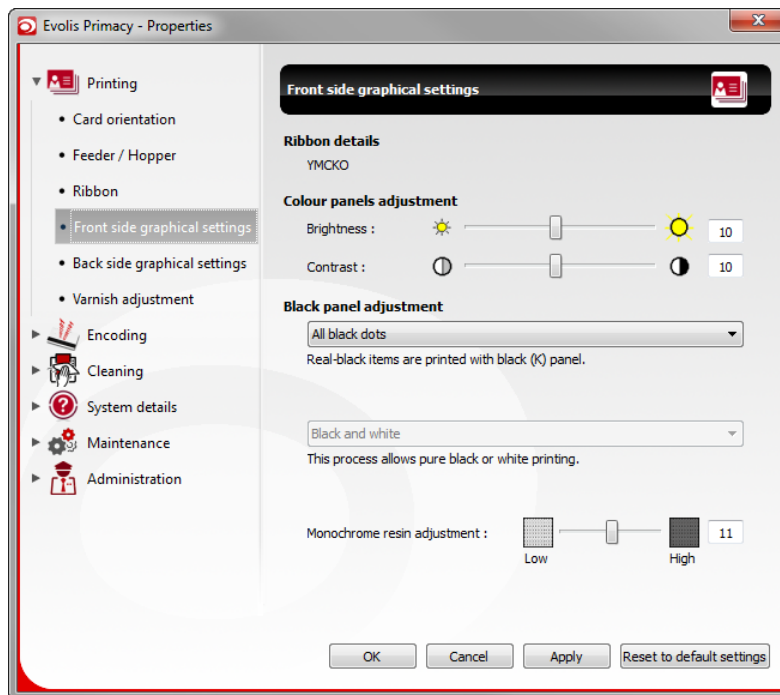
Evolis Primacy - Properties

Printing
• Card orientation
• Feeder / Hopper
• Ribbon
• Front side graphical settings
• Back side graphical settings
• Varnish adjustment
Encoding
Cleaning
System details
Maintenance
Administration

Front side graphical settings

Ribbon details
YMCKO

Colour panels adjustment
Brightness : 10
Contrast : 10

Black panel adjustment
All black dots
Real-black items are printed with black (K) panel.

Black and white
This process allows pure black or white printing.

Monochrome resin adjustment : 11
Low High

OK Cancel Apply Reset to default settings